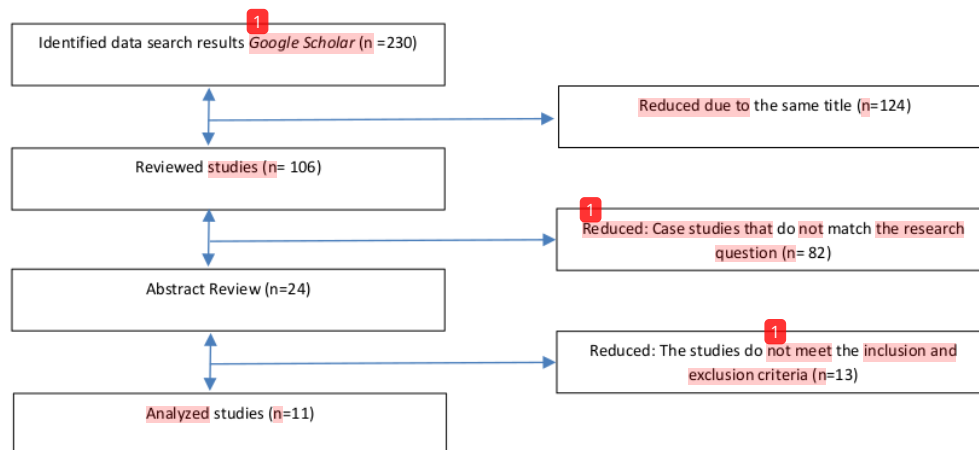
1

Identified data search results *Google Scholar* (n =230)

Reduced due to the same title (n=124)

Reviewed studies (n= 106)

1

Reduced: Case studies that do not match the research question (n= 82)

Abstract Review (n=24)

1

Reduced: The studies do not meet the inclusion and exclusion criteria (n=13)

Analyzed studies (n=11)